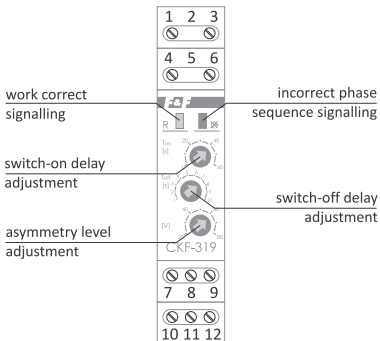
1 2 3
4 5 6
work correct signalling
incorrect phase sequence signalling
F&F
R
switch-on delay adjustment
$T_{on}$ [s]
30
40
50
60
$T_{off}$ [s]
switch-off delay adjustment
asymmetry level adjustment
[V]
40
50
60
70
80
CKF-319
7 8 9
10 11 12